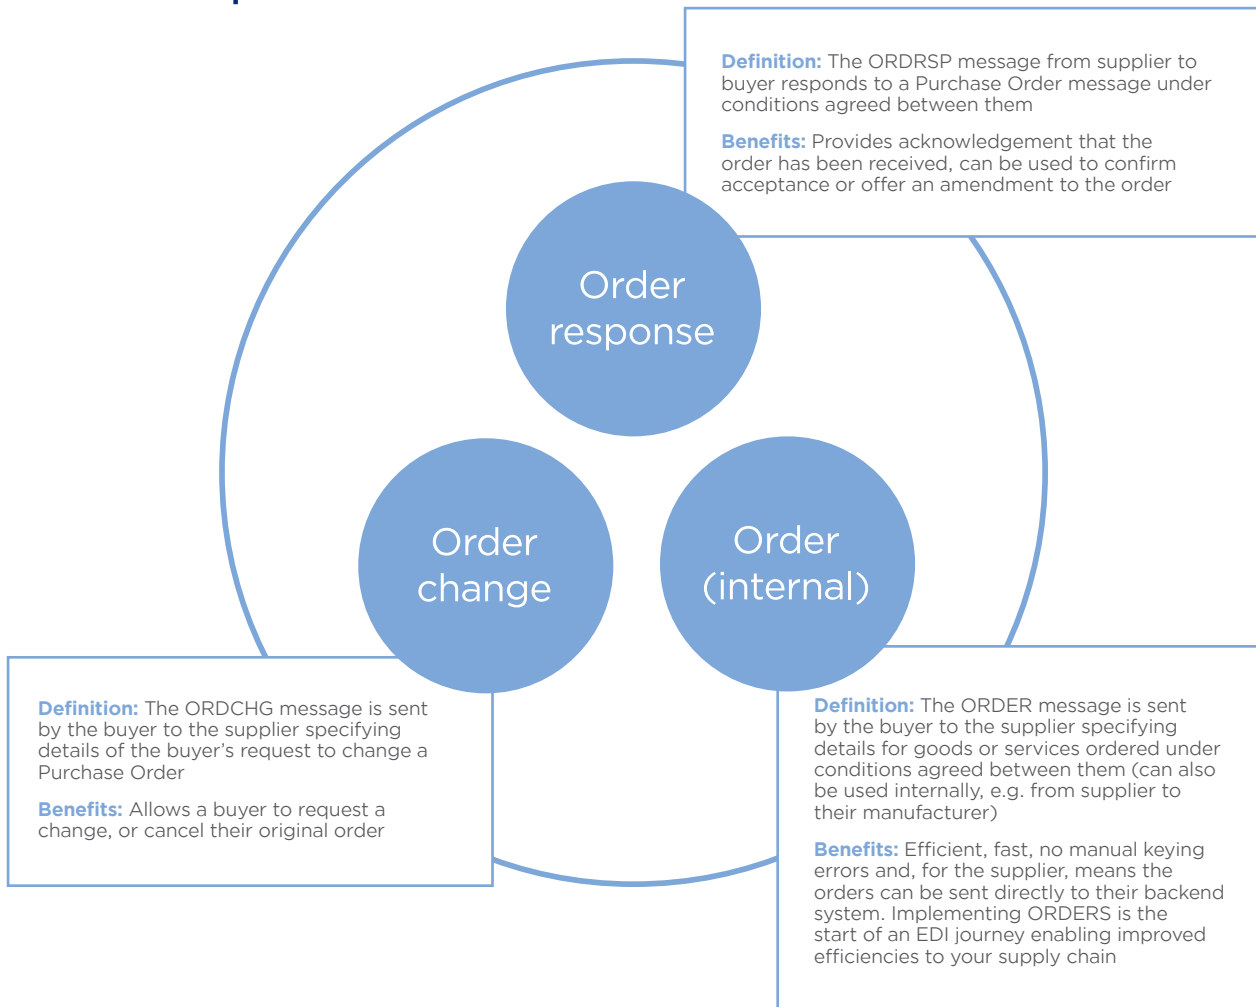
Definition: The ORDRSP message from supplier to buyer responds to a Purchase Order message under conditions agreed between them

Benefits: Provides acknowledgement that the order has been received, can be used to confirm acceptance or offer an amendment to the order

Order response

Order change

Order (internal)

Definition: The ORDCHG message is sent by the buyer to the supplier specifying details of the buyer's request to change a Purchase Order

Benefits: Allows a buyer to request a change, or cancel their original order

Definition: The ORDER message is sent by the buyer to the supplier specifying details for goods or services ordered under conditions agreed between them (can also be used internally, e.g. from supplier to their manufacturer)

Benefits: Efficient, fast, no manual keying errors and, for the supplier, means the orders can be sent directly to their backend system. Implementing ORDERS is the start of an EDI journey enabling improved efficiencies to your supply chain